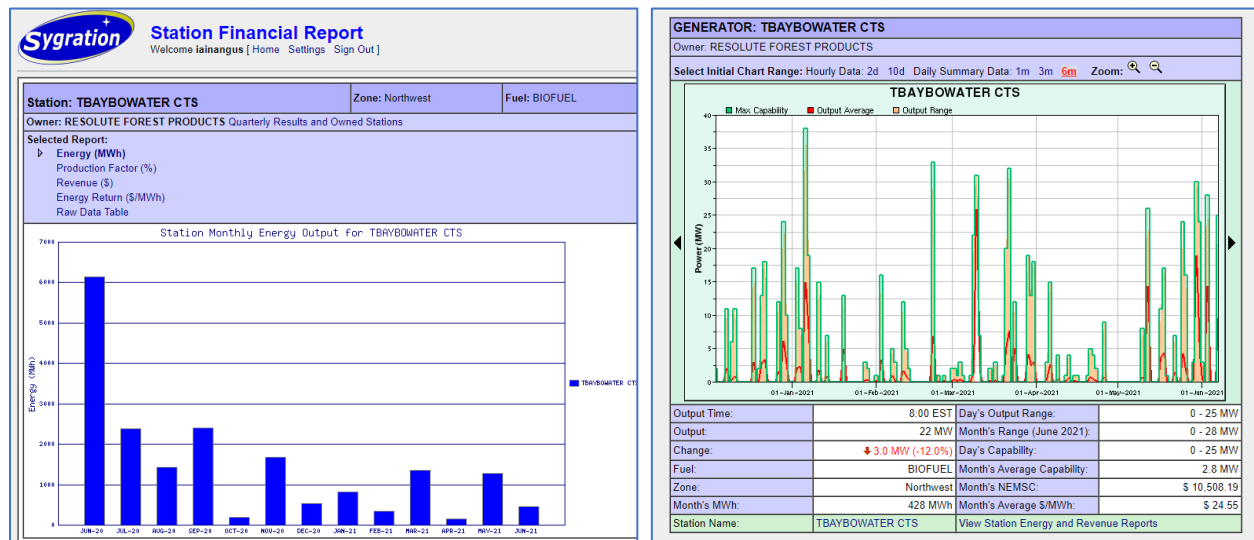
Sygration

Station Financial Report
Welcome iainangus [ Home Settings Sign Out ]

| Station: TBAYBOWATER CTS | Zone: Northwest | Fuel: BIOFUEL |
|---|---|---|

Owner: RESOLUTE FOREST PRODUCTS Quarterly Results and Owned Stations

Selected Report:
Energy (MWh)
Production Factor (%)
Revenue ($)
Energy Return ($/MWh)
Raw Data Table

Station Monthly Energy Output for TBAYBOWATER CTS

7000
6000
5000
4000
3000
2000
1000
0

Energy (MWh)

TBAYBOWATER CTS

JUN-20 JUL-20 AUG-20 SEP-20 OCT-20 NOV-20 DEC-20 JAN-21 FEB-21 MAR-21 APR-21 MAY-21 JUN-21

GENERATOR: TBAYBOWATER CTS
Owner: RESOLUTE FOREST PRODUCTS
Select Initial Chart Range: Hourly Data: 2d 10d Daily Summary Data: 1m 3m 6m Zoom:

TBAYBOWATER CTS
Max Capability Output Average Output Range

40
35
30
25
20
15
10
5
0

Power (MW)

01-Jan-2021 01-Feb-2021 01-Mar-2021 01-Apr-2021 01-May-2021 01-Jun-2021

| Output Time: | 8:00 EST | Day's Output Range: | 0 - 25 MW |
|---|---|---|---|
| Output: | 22 MW | Month's Range (June 2021): | 0 - 28 MW |
| Change: | 3.0 MW (-12.0%) | Day's Capability: | 0 - 25 MW |
| Fuel: | BIOFUEL | Month's Average Capability: | 2.8 MW |
| Zone: | Northwest | Month's NEMSC: | $ 10,508.19 |
| Month's MWh: | 428 MWh | Month's Average $/MWh: | $ 24.55 |
| Station Name: | TBAYBOWATER CTS | View Station Energy and Revenue Reports | |